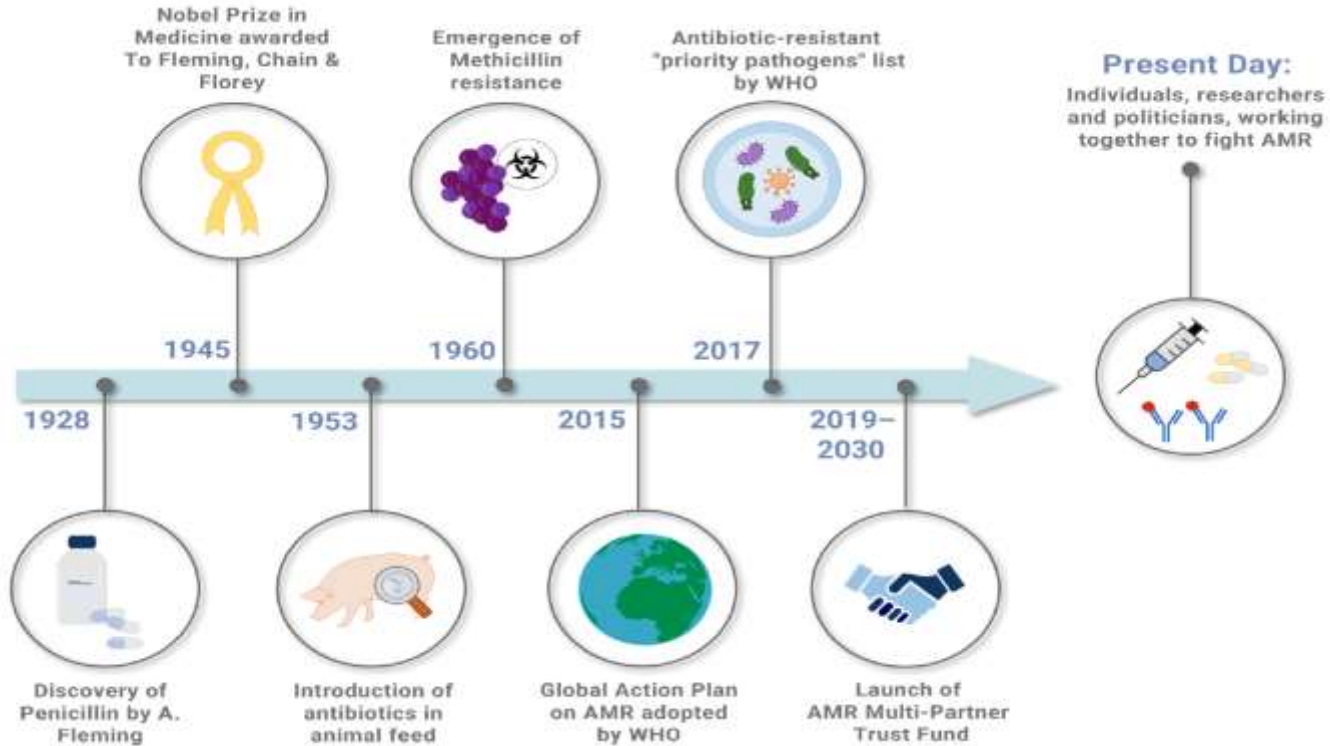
Nobel Prize in Medicine awarded To Fleming, Chain & Florey

Emergence of Methicillin resistance

Antibiotic-resistant "priority pathogens" list by WHO

Present Day:
Individuals, researchers and politicians, working together to fight AMR

1945

1960

2017

1928

1953

2015

2019–2030

Discovery of Penicillin by A. Fleming

Introduction of antibiotics in animal feed

Global Action Plan on AMR adopted by WHO

Launch of AMR Multi-Partner Trust Fund